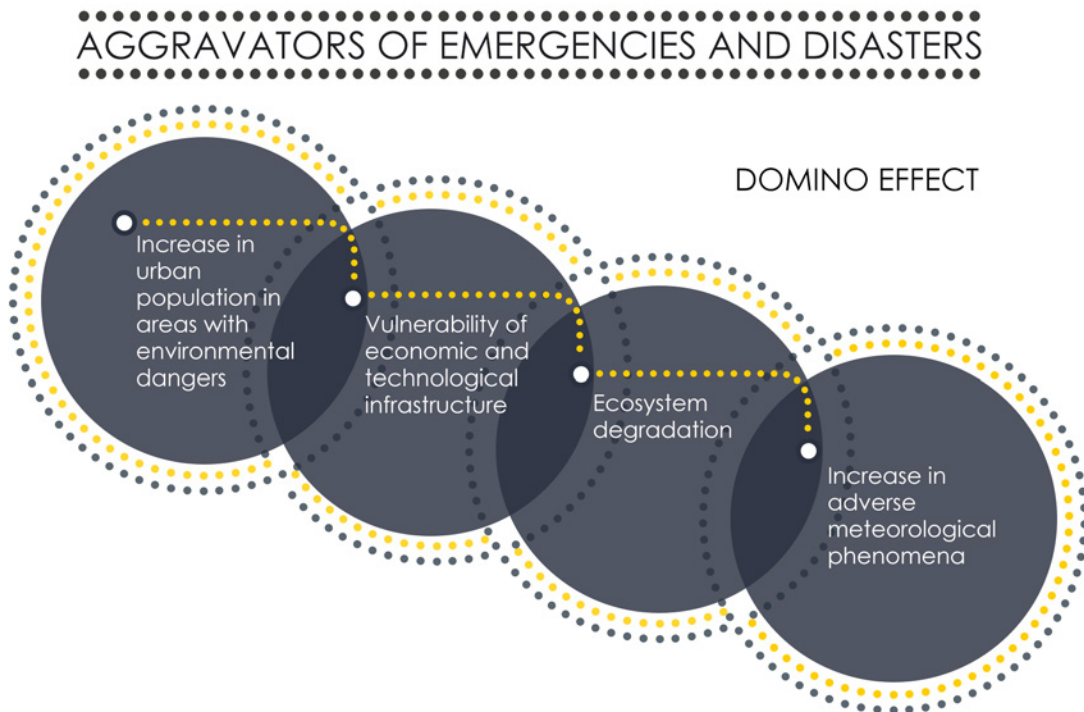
AGGRAVATORS OF EMERGENCIES AND DISASTERS

DOMINO EFFECT

Increase in urban population in areas with environmental dangers

Vulnerability of economic and technological infrastructure

Ecosystem degradation

Increase in adverse meteorological phenomena